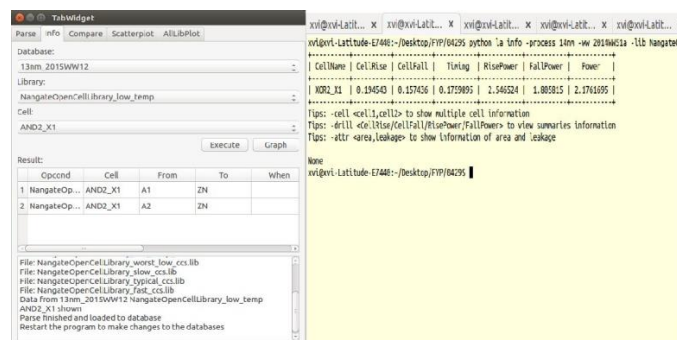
TabWidget

Parse Info Compare Scatterplot AllLibPlot

Database:

13nm_2015WW12

Library:

NangateOpenCellLibrary_low_temp

Cell:

AND2_X1

Execute Graph

Result:

| | Opcond | Cell | From | To | When |
|---|---|---|---|---|---|
| 1 | NangateOp... | AND2_X1 | A1 | ZN | |
| 2 | NangateOp... | AND2_X1 | A2 | ZN | |

File: NangateOpenCellLibrary_worst_low_ccs.lib
File: NangateOpenCellLibrary_slow_ccs.lib
File: NangateOpenCellLibrary_typical_ccs.lib
File: NangateOpenCellLibrary_fast_ccs.lib
Data from 13nm_2015WW12 NangateOpenCellLibrary_low_temp
AND2_X1 shown
Parse finished and loaded to database
Restart the program to make changes to the databases

xvi@xvi-Latit... x xvi@xvi-Latit... x xvi@xvi-Latit... x xvi@xvi-Latit... x xvi@xvi-Latit...

xvi@xvi-Latitude-E7440:~/Desktop/FYP/04295 python la info -process 14nm -ww 2014WW51a -lib Nangate

| CellName | CellRise | CellFall | Timing | RisePower | FallPower | Power |
|---|---|---|---|---|---|---|
| XOR2_X1 | 0.194543 | 0.157436 | 0.175989 | 2.546524 | 1.805815 | 2.176169 |

Tips: -cell <cell1,cell2> to show multiple cell information
Tips: -drill <CellRise/CellFall/RisePower/FallPower> to view summaries information
Tips: -attr <area,leakage> to show information of area and leakage

None
xvi@xvi-Latitude-E7440:~/Desktop/FYP/04295